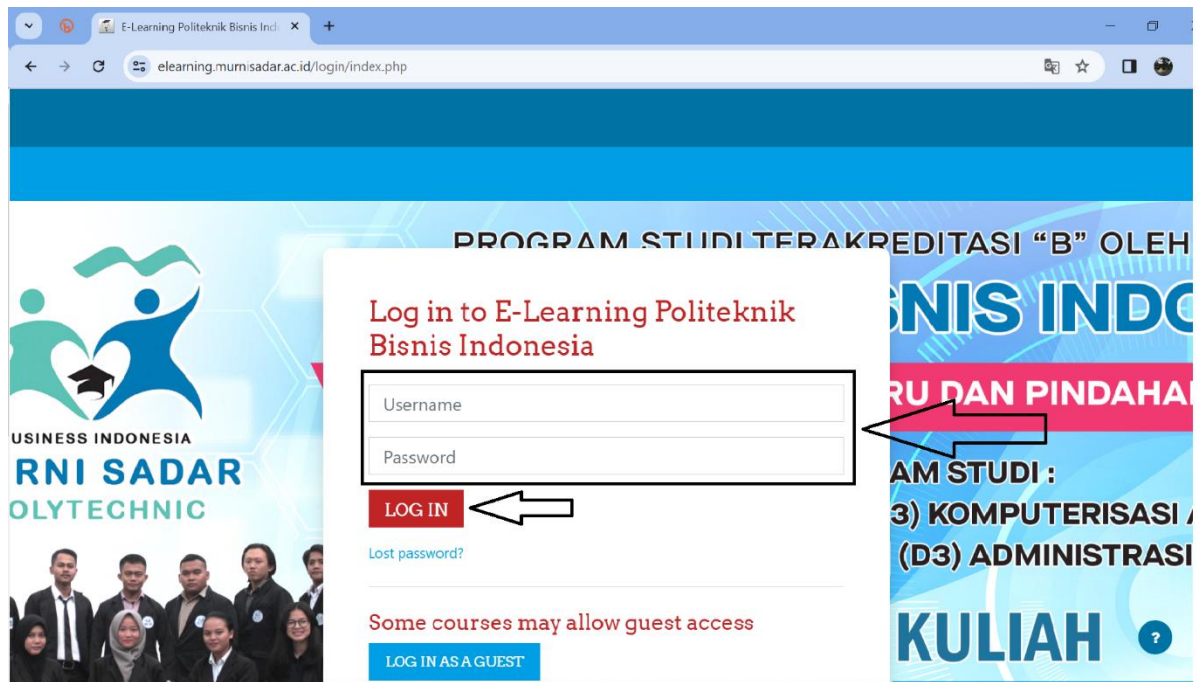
E-Learning Politeknik Bisnis Ind

elearning.murnisadar.ac.id/login/index.php

PROGRAM STUDI TERAKREDITASI "B" OLEH

SNIS INDO

RU DAN PINDAHAN

AM STUDI :

3) KOMPUTERISASI A

(D3) ADMINISTRASI

KULIAH

USINESS INDONESIA

RNI SADAR

OLYTECHNIC

Log in to E-Learning Politeknik Bisnis Indonesia

Username

Password

LOG IN

Lost password?

Some courses may allow guest access

LOG IN AS A GUEST

?